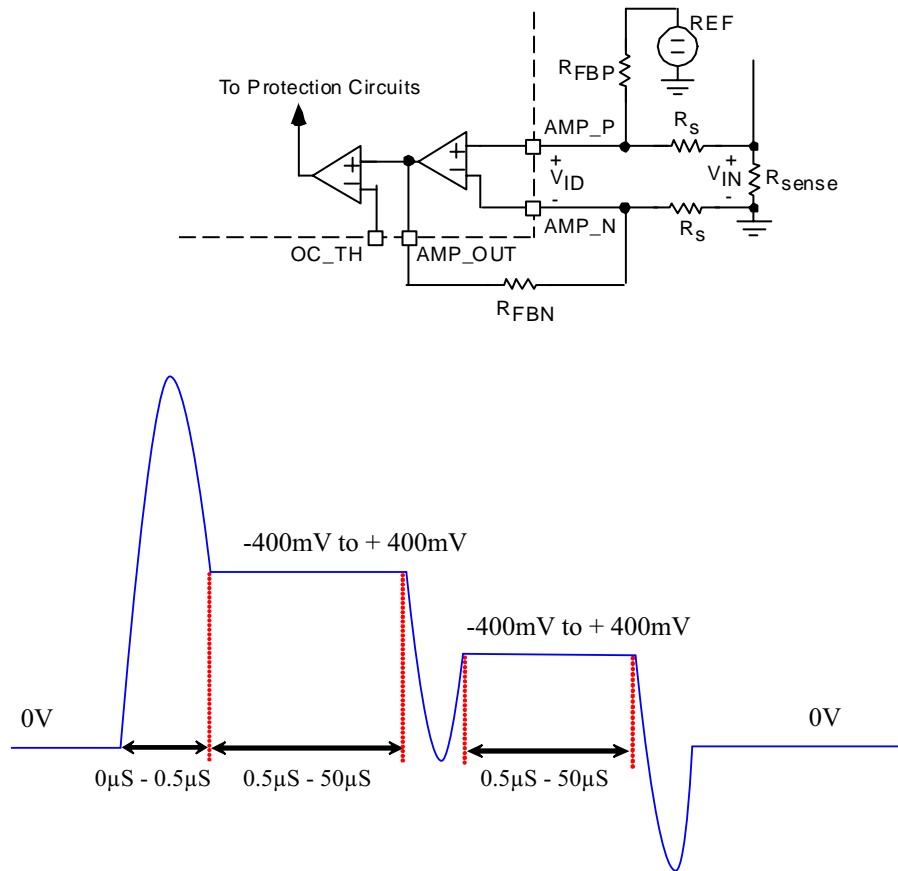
REF

$R_{FBP}$

To Protection Circuits

AMP_P

$R_S$

+

$V_{ID}$

-

$V_{IN}$

+

-

$R_{sense}$

AMP_N

$R_S$

OC_TH

AMP_OUT

$R_{FBN}$

-400mV to + 400mV

-400mV to + 400mV

0V

0V

0µS - 0.5µS

0.5µS - 50µS

0.5µS - 50µS